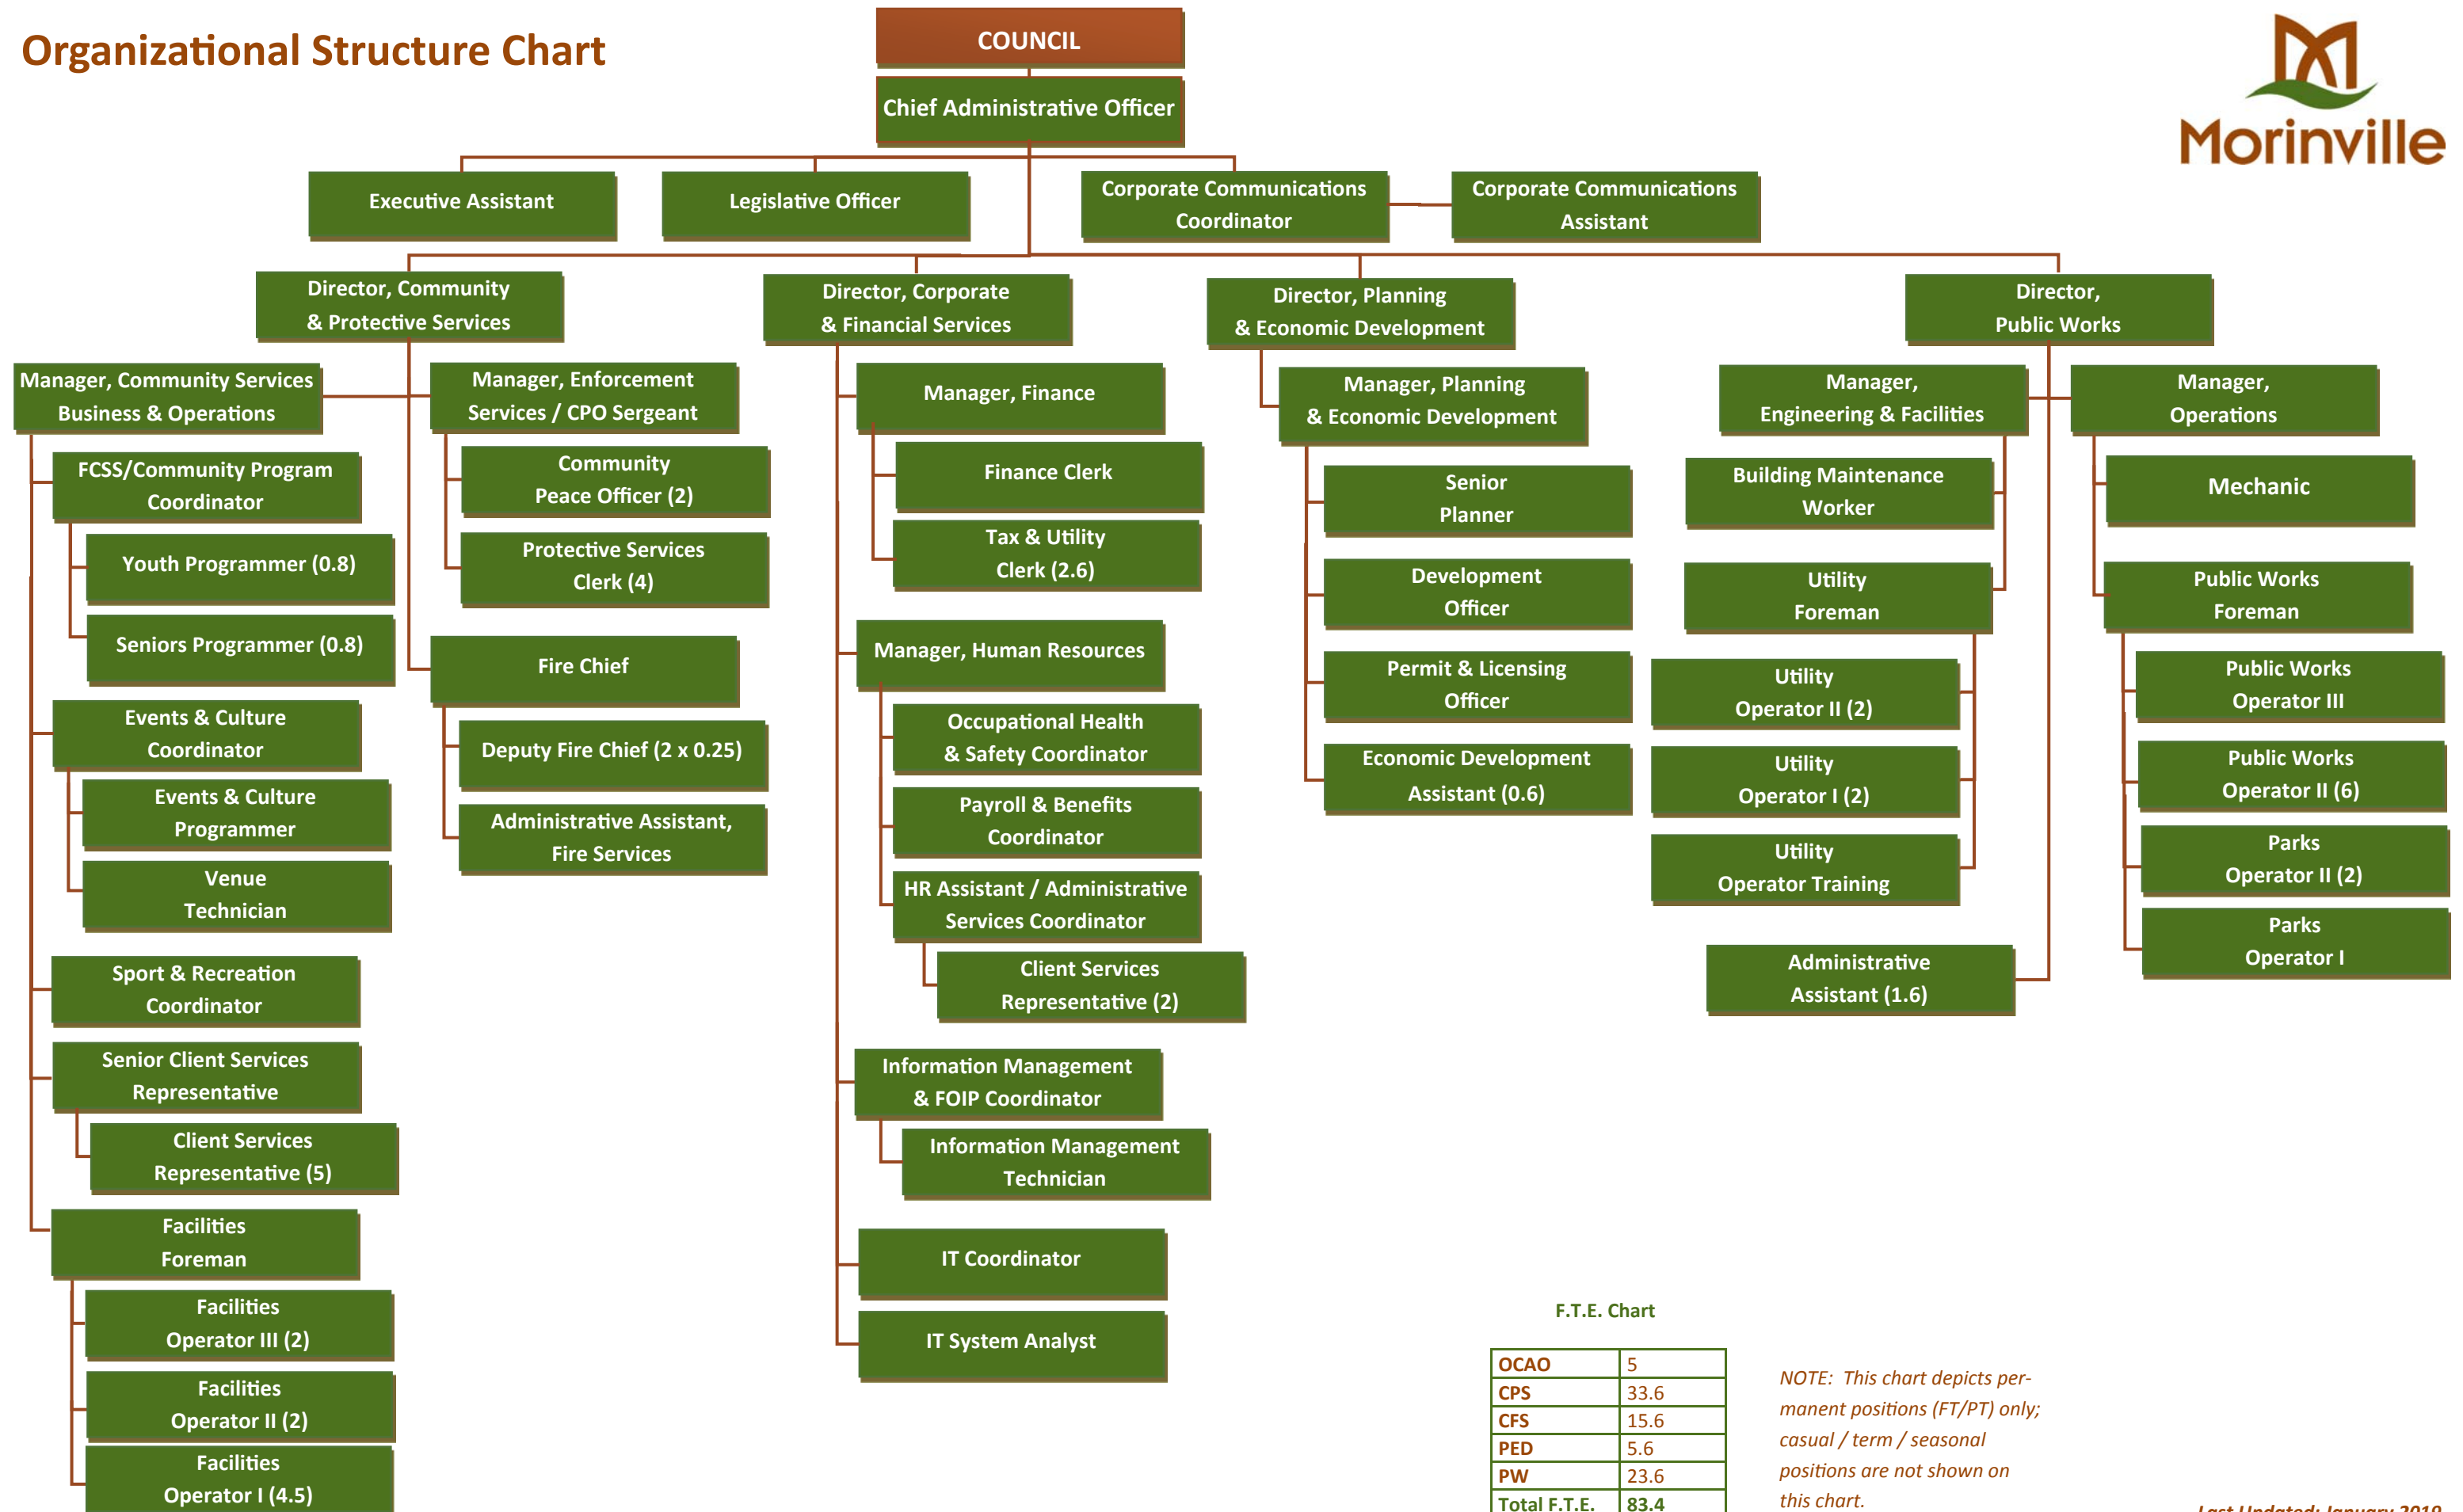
Organizational Structure Chart

COUNCIL

Chief Administrative Officer

Morinville

Executive Assistant

Legislative Officer

Corporate Communications Coordinator

Corporate Communications Assistant

Director, Community & Protective Services

Manager, Community Services Business & Operations

FCSS/Community Program Coordinator

Youth Programmer (0.8)

Seniors Programmer (0.8)

Events & Culture Coordinator

Events & Culture Programmer

Venue Technician

Sport & Recreation Coordinator

Senior Client Services Representative

Client Services Representative (5)

Facilities Foreman

Facilities Operator III (2)

Facilities Operator II (2)

Facilities Operator I (4.5)

Manager, Enforcement Services / CPO Sergeant

Community Peace Officer (2)

Protective Services Clerk (4)

Fire Chief

Deputy Fire Chief (2 x 0.25)

Administrative Assistant, Fire Services

Director, Corporate & Financial Services

Manager, Finance

Finance Clerk

Tax & Utility Clerk (2.6)

Manager, Human Resources

Occupational Health & Safety Coordinator

Payroll & Benefits Coordinator

HR Assistant / Administrative Services Coordinator

Client Services Representative (2)

Information Management & FOIP Coordinator

Information Management Technician

IT Coordinator

IT System Analyst

Director, Planning & Economic Development

Manager, Planning & Economic Development

Senior Planner

Development Officer

Permit & Licensing Officer

Economic Development Assistant (0.6)

Director, Public Works

Manager, Engineering & Facilities

Building Maintenance Worker

Utility Foreman

Utility Operator II (2)

Utility Operator I (2)

Utility Operator Training

Administrative Assistant (1.6)

Manager, Operations

Mechanic

Public Works Foreman

Public Works Operator III

Public Works Operator II (6)

Parks Operator II (2)

Parks Operator I

F.T.E. Chart

| OCAO | 5 |
|---|---|
| CPS | 33.6 |
| CFS | 15.6 |
| PED | 5.6 |
| PW | 23.6 |
| Total F.T.E. | 83.4 |

NOTE: This chart depicts permanent positions (FT/PT) only; casual / term / seasonal positions are not shown on this chart.

Last Updated: January 2019